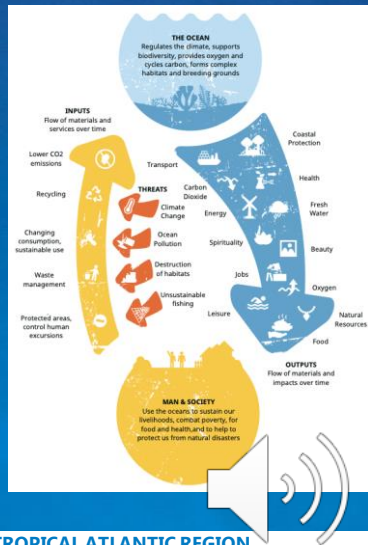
THE OCEAN
Regulates the climate, supports biodiversity, provides oxygen and cycles carbon, forms complex habitats and breeding grounds

INPUTS
Flow of materials and services over time

Lower CO2 emissions

Recycling

Changing consumption, sustainable use

Waste management

Protected areas, control human excursions

THREATS

Climate Change

Ocean Pollution

Destruction of habitats

Unsustainable fishing

Transport

Carbon Dioxide

Energy

Spirituality

Jobs

Leisure

Coastal Protection

Health

Fresh Water

Beauty

Oxygen

Natural Resources

Food

OUTPUTS
Flow of materials and impacts over time

MAN & SOCIETY
Use the oceans to sustain our livelihoods, combat poverty, for food and health,and to help to protect us from natural disasters

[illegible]TROPICAL ATLANTIC REGION